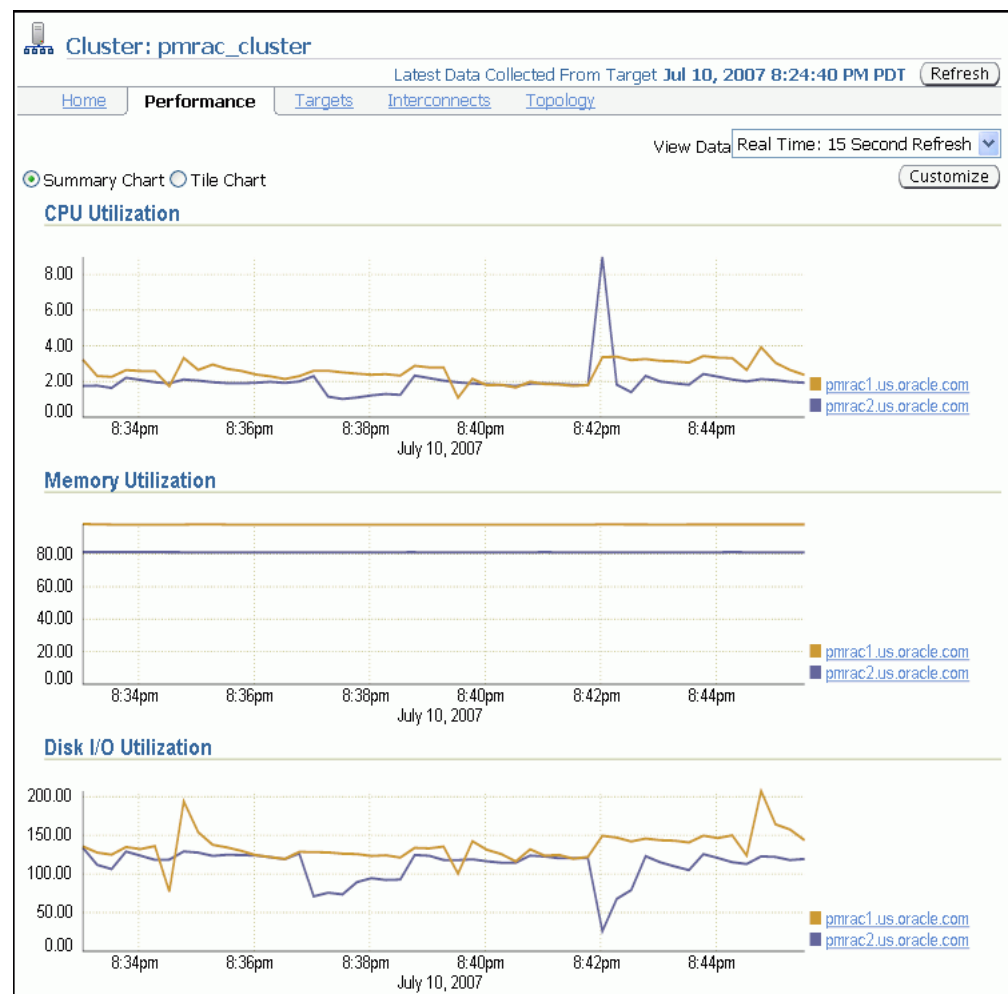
Cluster: pmrac_cluster

Latest Data Collected From Target Jul 10, 2007 8:24:40 PM PDT Refresh

Home Performance Targets Interconnects Topology

View Data Real Time: 15 Second Refresh

Summary Chart Tile Chart

Customize

CPU Utilization

8.00
6.00
4.00
2.00
0.00

8:34pm 8:36pm 8:38pm 8:40pm 8:42pm 8:44pm
July 10, 2007

pmrac1.us.oracle.com
pmrac2.us.oracle.com

Memory Utilization

80.00
60.00
40.00
20.00
0.00

8:34pm 8:36pm 8:38pm 8:40pm 8:42pm 8:44pm
July 10, 2007

pmrac1.us.oracle.com
pmrac2.us.oracle.com

Disk I/O Utilization

200.00
150.00
100.00
50.00
0.00

8:34pm 8:36pm 8:38pm 8:40pm 8:42pm 8:44pm
July 10, 2007

pmrac1.us.oracle.com
pmrac2.us.oracle.com